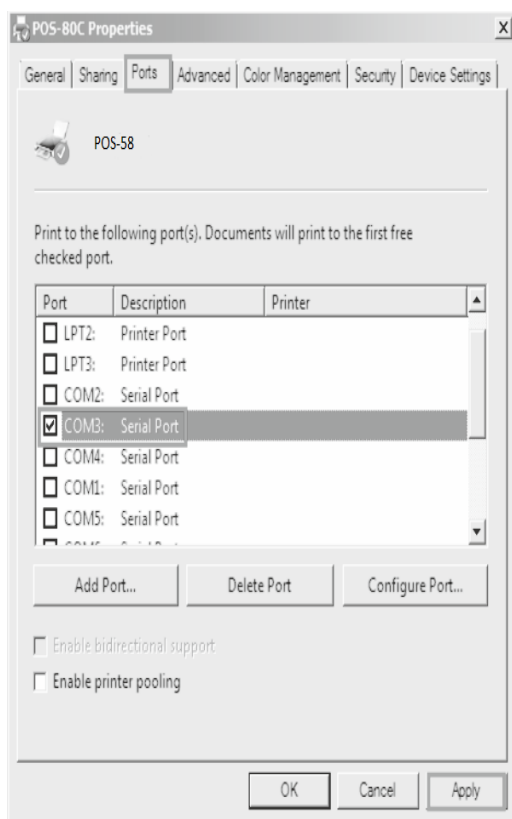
POS-80C Properties

X

General | Sharing | Ports | Advanced | Color Management | Security | Device Settings

POS-58

Print to the following port(s). Documents will print to the first free checked port.

| Port | Description | Printer |
|---|---|---|
| LPT2: | Printer Port | |
| LPT3: | Printer Port | |
| COM2: | Serial Port | |
| COM3: | Serial Port | |
| COM4: | Serial Port | |
| COM1: | Serial Port | |
| COM5: | Serial Port | |
| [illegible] | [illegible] | |

Add Port... | Delete Port | Configure Port...

Enable bidirectional support

Enable printer pooling

OK | Cancel | Apply